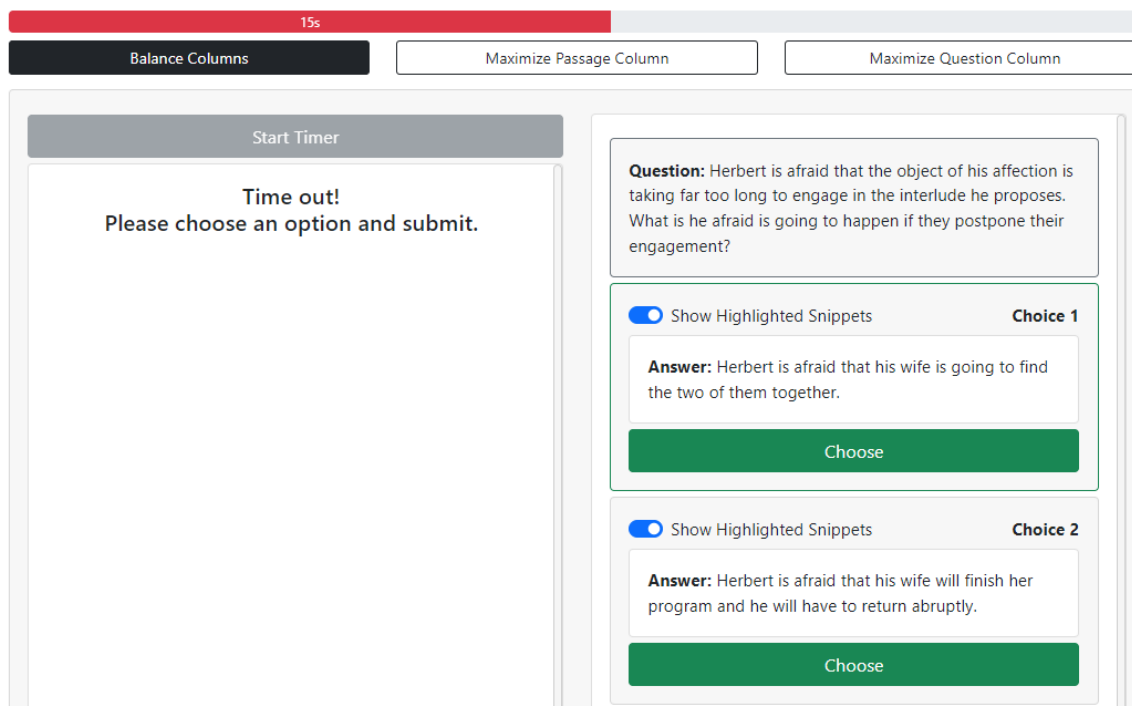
15s

Balance Columns

Maximize Passage Column

Maximize Question Column

Start Timer

Time out!
Please choose an option and submit.

**Question:** Herbert is afraid that the object of his affection is taking far too long to engage in the interlude he proposes. What is he afraid is going to happen if they postpone their engagement?

Show Highlighted Snippets

**Choice 1**

**Answer:** Herbert is afraid that his wife is going to find the two of them together.

Choose

Show Highlighted Snippets

**Choice 2**

**Answer:** Herbert is afraid that his wife will finish her program and he will have to return abruptly.

Choose